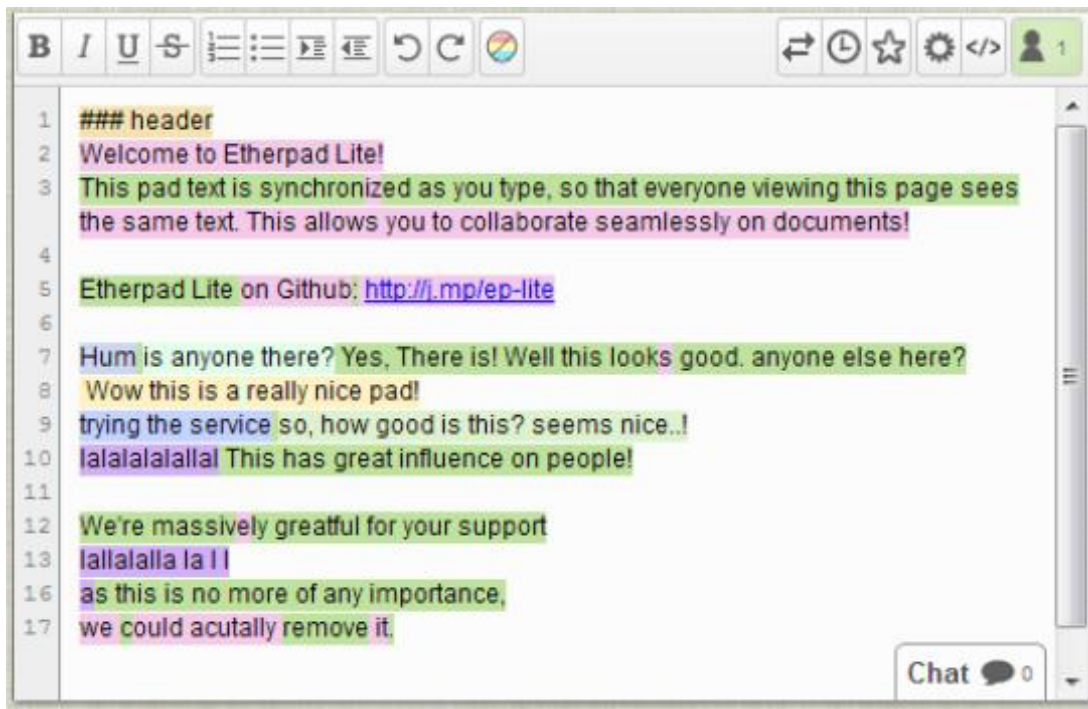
B I U S

1 ### header
2 Welcome to Etherpad Lite!
3 This pad text is synchronized as you type, so that everyone viewing this page sees the same text. This allows you to collaborate seamlessly on documents!
4
5 Etherpad Lite on Github: http://j.mp/ep-lite
6
7 Hum is anyone there? Yes, There is! Well this looks good. anyone else here?
8 Wow this is a really nice pad!
9 trying the service so, how good is this? seems nice..!
10 lalalalalallal This has great influence on people!
11
12 We're massively greatful for your support
13 lallalalla la l l
16 as this is no more of any importance,
17 we could acutally remove it.

Chat 0

1